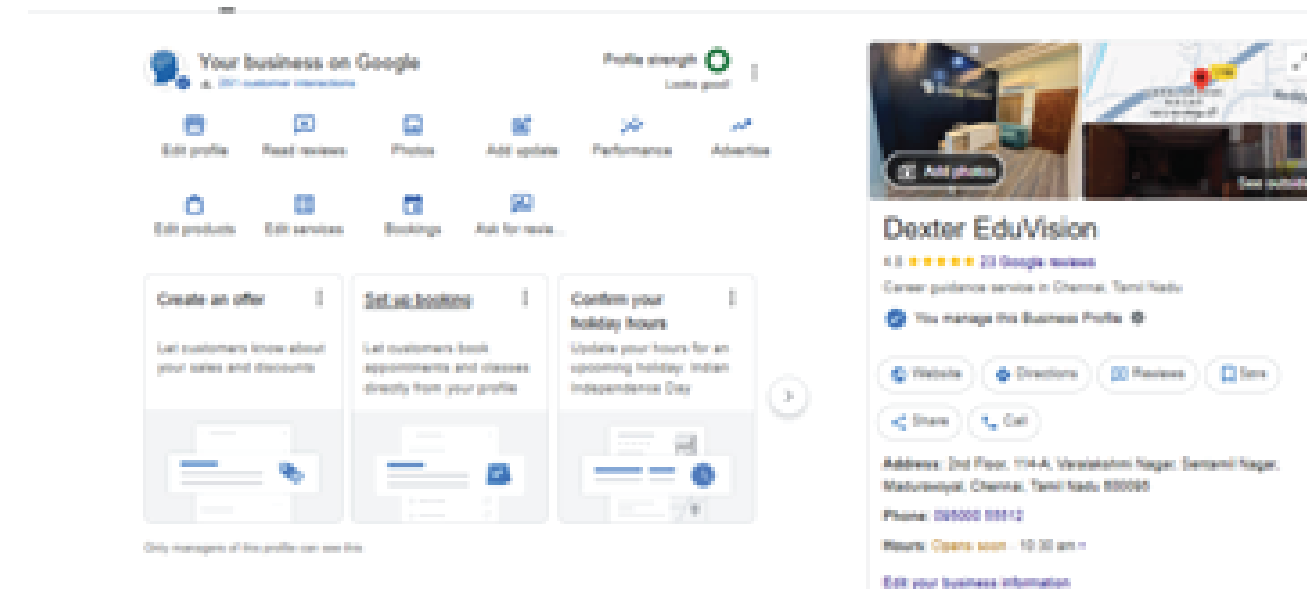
Your business on Google
201 customer interactions

Profile strength
Looks good!

Edit profile
Read reviews
Photos
Add update
Performance
Advertise
Edit products
Edit services
Bookings
Ask for revie...

Create an offer
Let customers know about your sales and discounts

Set up bookings
Let customers book appointments and classes directly from your profile

Confirm your holiday hours
Update your hours for an upcoming holiday: Indian Independence Day

Only managers of this profile can see this

Add photos
See outside

Dexter EduVision
4.8 ★★★★★ 23 Google reviews
Career guidance service in Chennai, Tamil Nadu
You manage this Business Profile

Website
Directions
Reviews
Save
Share
Call

Address: 2nd Floor, 114-A, Varalakshmi Nagar, Sentamil Nagar, Maduravoyal, Chennai, Tamil Nadu 600095
Phone: 095000 00512
Hours: Opens soon · 10:30 am
Edit your business information